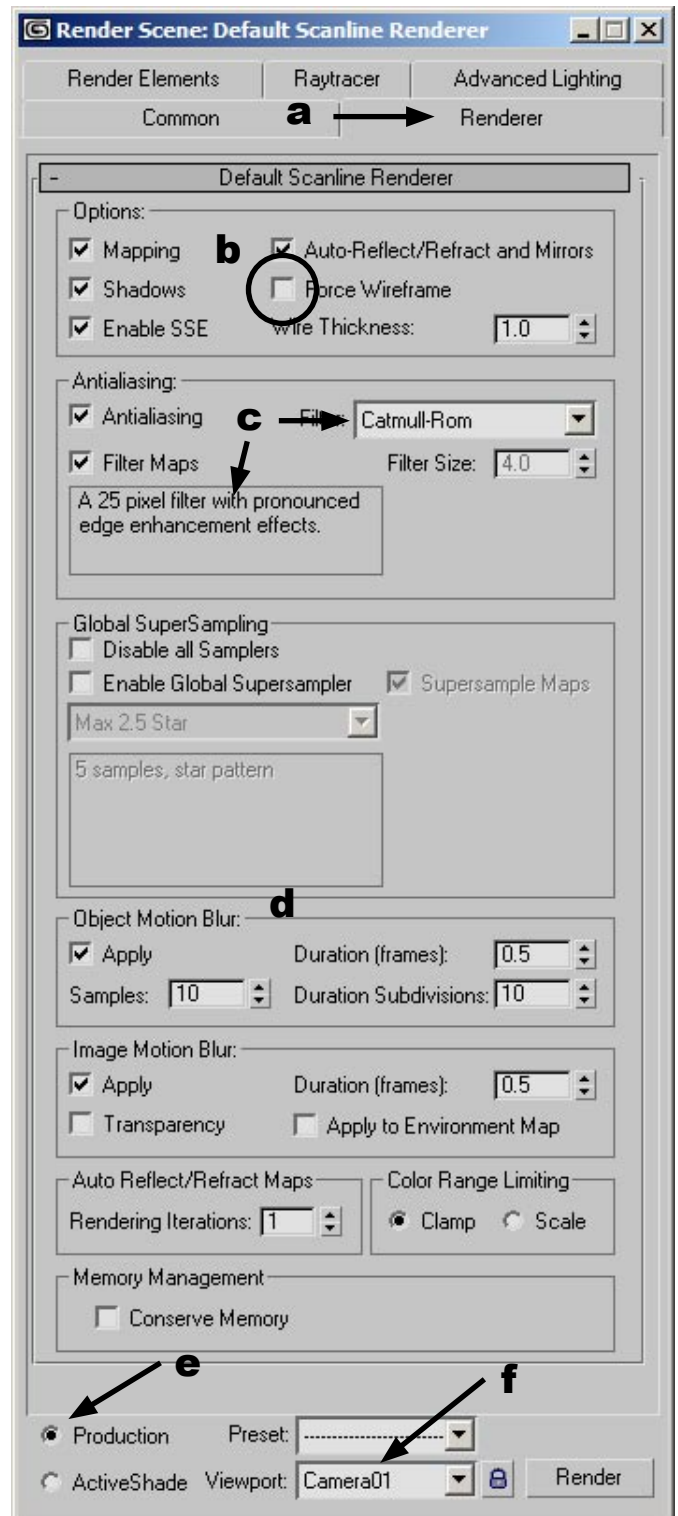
Render Scene: Default Scanline Renderer

Render Elements | Raytracer | Advanced Lighting
Common | a | Renderer

- Default Scanline Renderer

Options:
Mapping
b
Auto-Reflect/Refract and Mirrors
Shadows
Force Wireframe
Enable SSE
Wire Thickness: 1.0

Antialiasing:
Antialiasing
c
Filter: Catmull-Rom
Filter Maps
Filter Size: 4.0
A 25 pixel filter with pronounced edge enhancement effects.

Global SuperSampling
Disable all Samplers
Enable Global Supersampler
Supersample Maps
Max 2.5 Star
5 samples, star pattern

Object Motion Blur:
d
Apply
Duration (frames): 0.5
Samples: 10
Duration Subdivisions: 10

Image Motion Blur:
Apply
Duration (frames): 0.5
Transparency
Apply to Environment Map

Auto Reflect/Refract Maps
Rendering Iterations: 1

Color Range Limiting
Clamp
Scale

Memory Management
Conserve Memory

e
f

Production
Preset: ----------------------
ActiveShade
Viewport: Camera01
Render